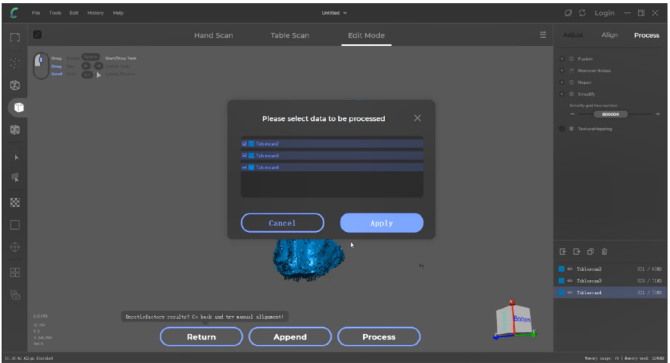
File Tools Edit History Help

Untitled

Login

Hand Scan

Table Scan

Edit Mode

Align

Process

Fusion

Remove Noise

Repair

Simplify

Texture Mapping

Please select data to be processed

Tablescan1

Tablescan2

Tablescan3

Cancel

Apply

Unsatisfactory results? Go back and try manual alignment!

Return

Append

Process

Tablescan1

Tablescan2

Tablescan3

Bottom

Left

Front